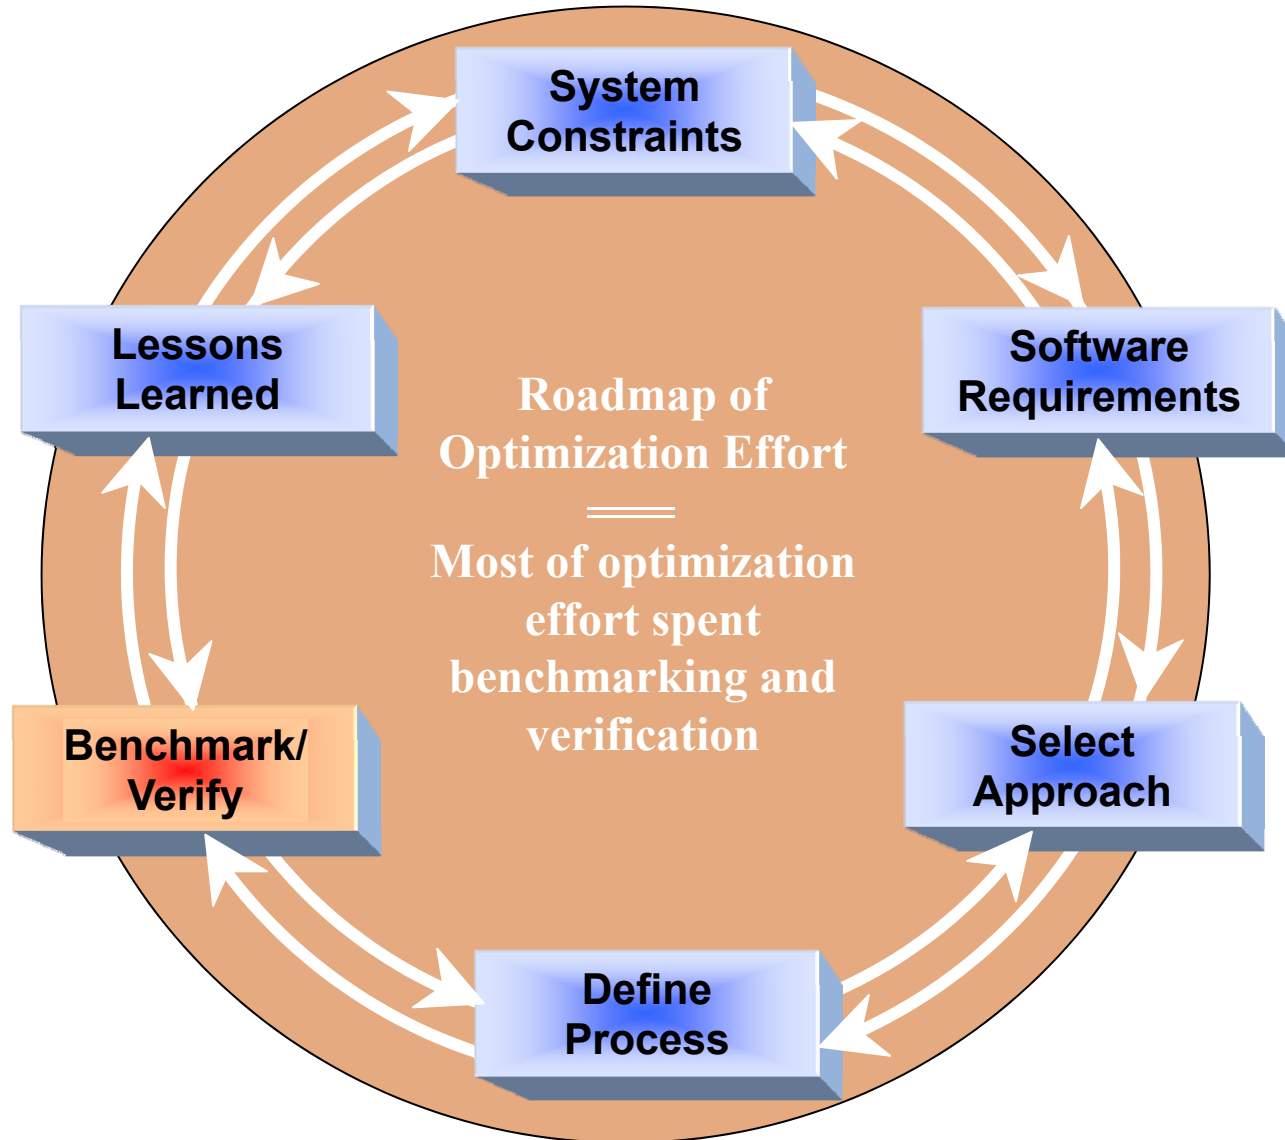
System Constraints

Software Requirements

Select Approach

Define Process

Benchmark/ Verify

Lessons Learned

Roadmap of Optimization Effort

Most of optimization effort spent benchmarking and verification